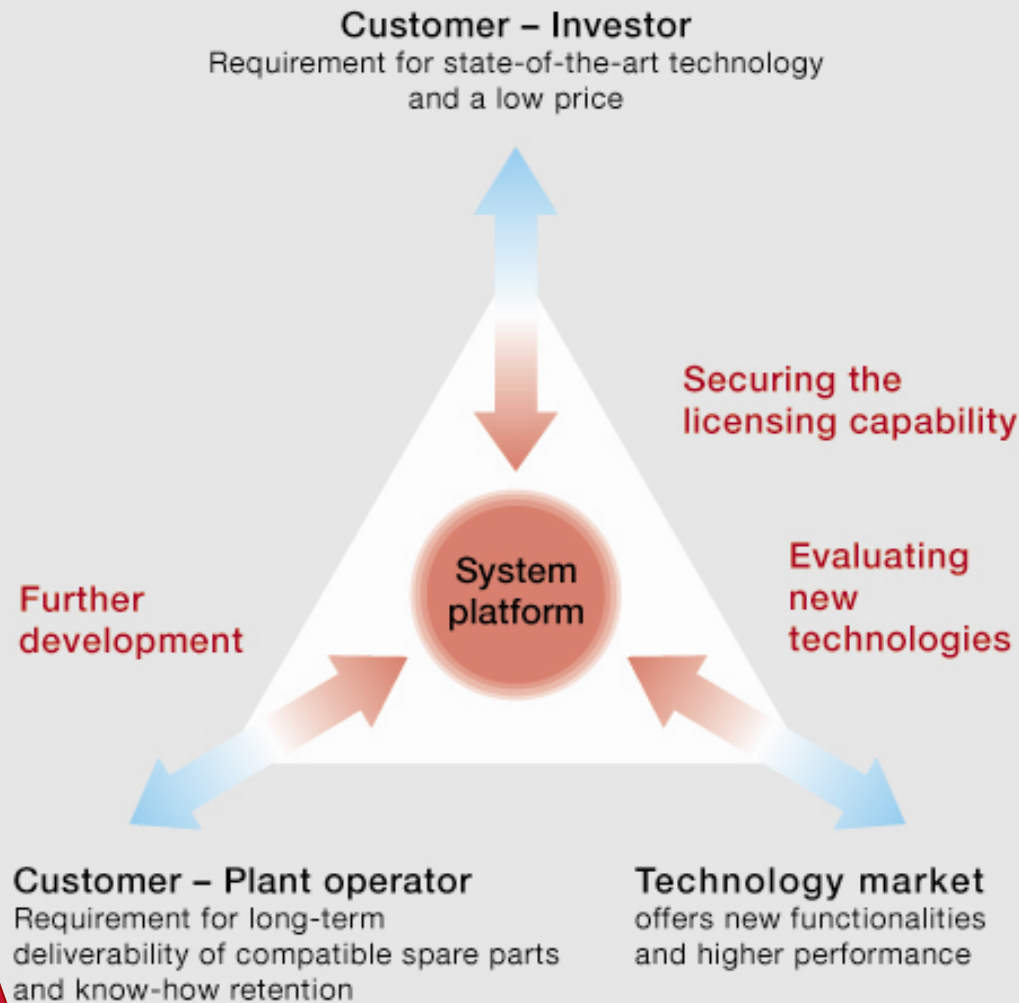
Customer – Investor
Requirement for state-of-the-art technology and a low price

Securing the licensing capability

Evaluating new technologies

Further development

System platform

Customer – Plant operator
Requirement for long-term deliverability of compatible spare parts and know-how retention

Technology market
offers new functionalities and higher performance